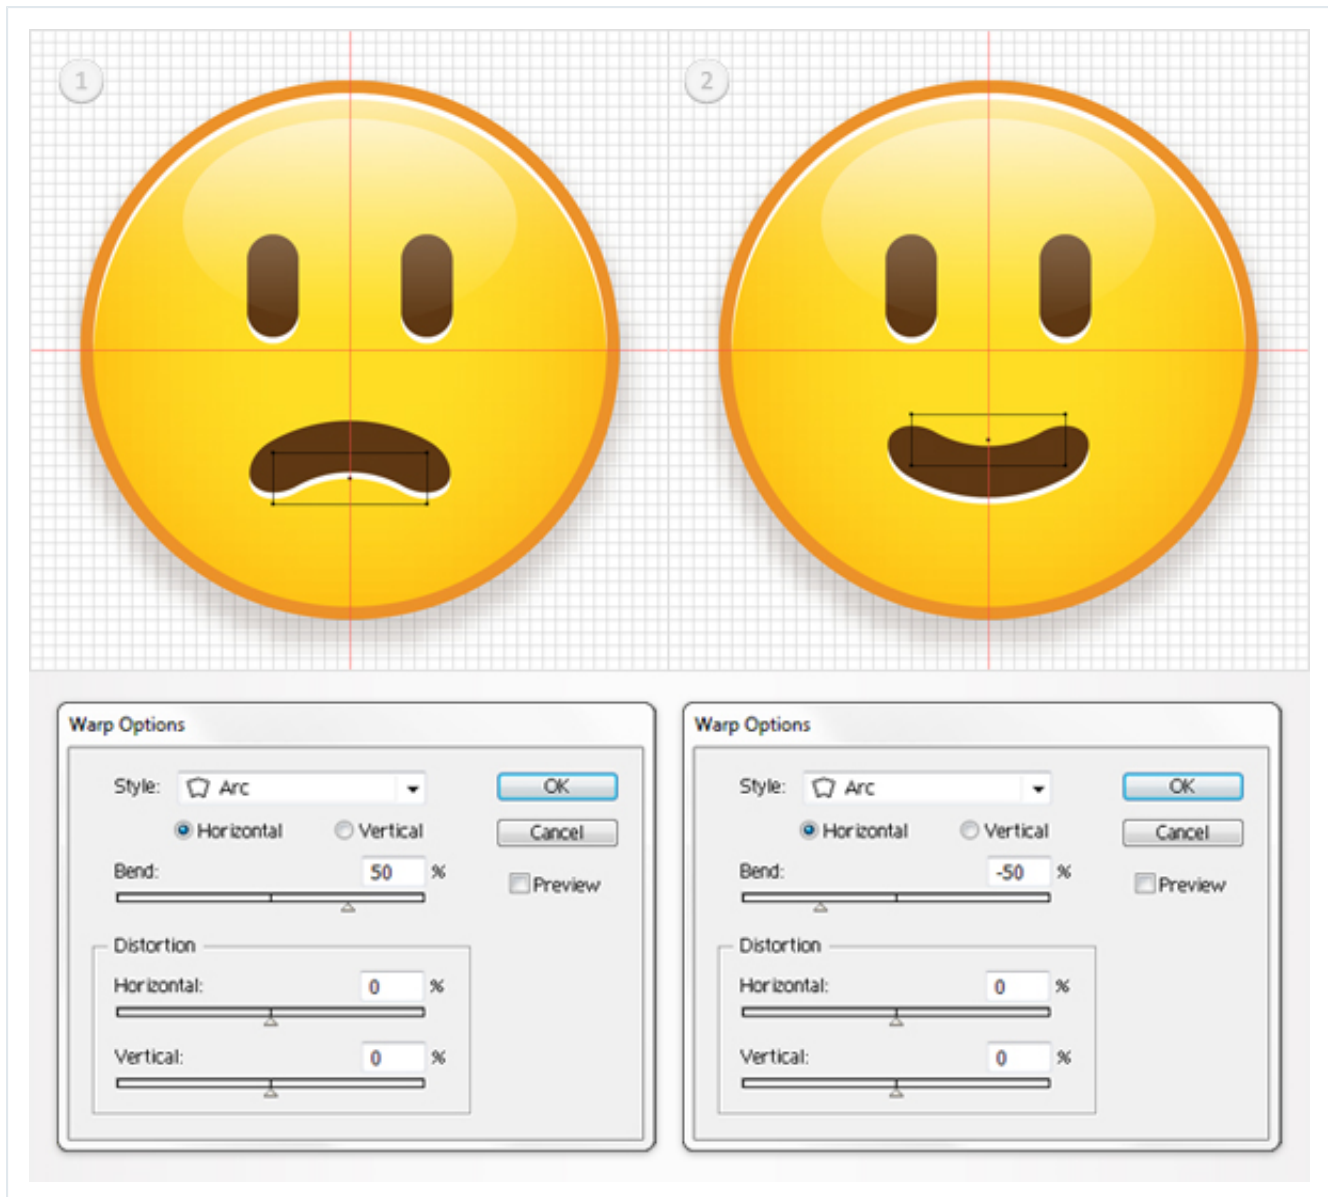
1

2

Warp Options

Style: Arc

OK

Cancel

Horizontal Vertical

Bend: 50 %

Preview

Distortion

Horizontal: 0 %

Vertical: 0 %

Warp Options

Style: Arc

OK

Cancel

Horizontal Vertical

Bend: -50 %

Preview

Distortion

Horizontal: 0 %

Vertical: 0 %